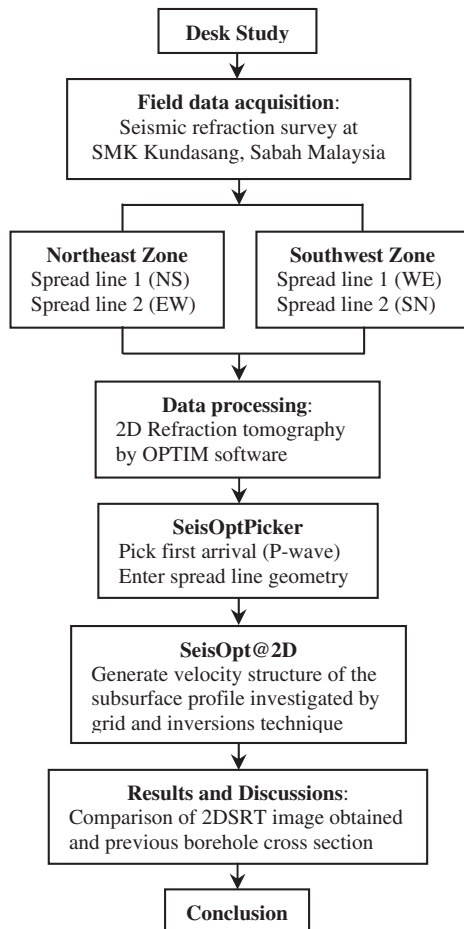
Desk Study

Field data acquisition:
Seismic refraction survey at SMK Kundasang, Sabah Malaysia

Northeast Zone
Spread line 1 (NS)
Spread line 2 (EW)

Southwest Zone
Spread line 1 (WE)
Spread line 2 (SN)

Data processing:
2D Refraction tomography by OPTIM software

SeisOptPicker
Pick first arrival (P-wave)
Enter spread line geometry

SeisOpt@2D
Generate velocity structure of the subsurface profile investigated by grid and inversions technique

Results and Discussions:
Comparison of 2DSRT image obtained and previous borehole cross section

Conclusion